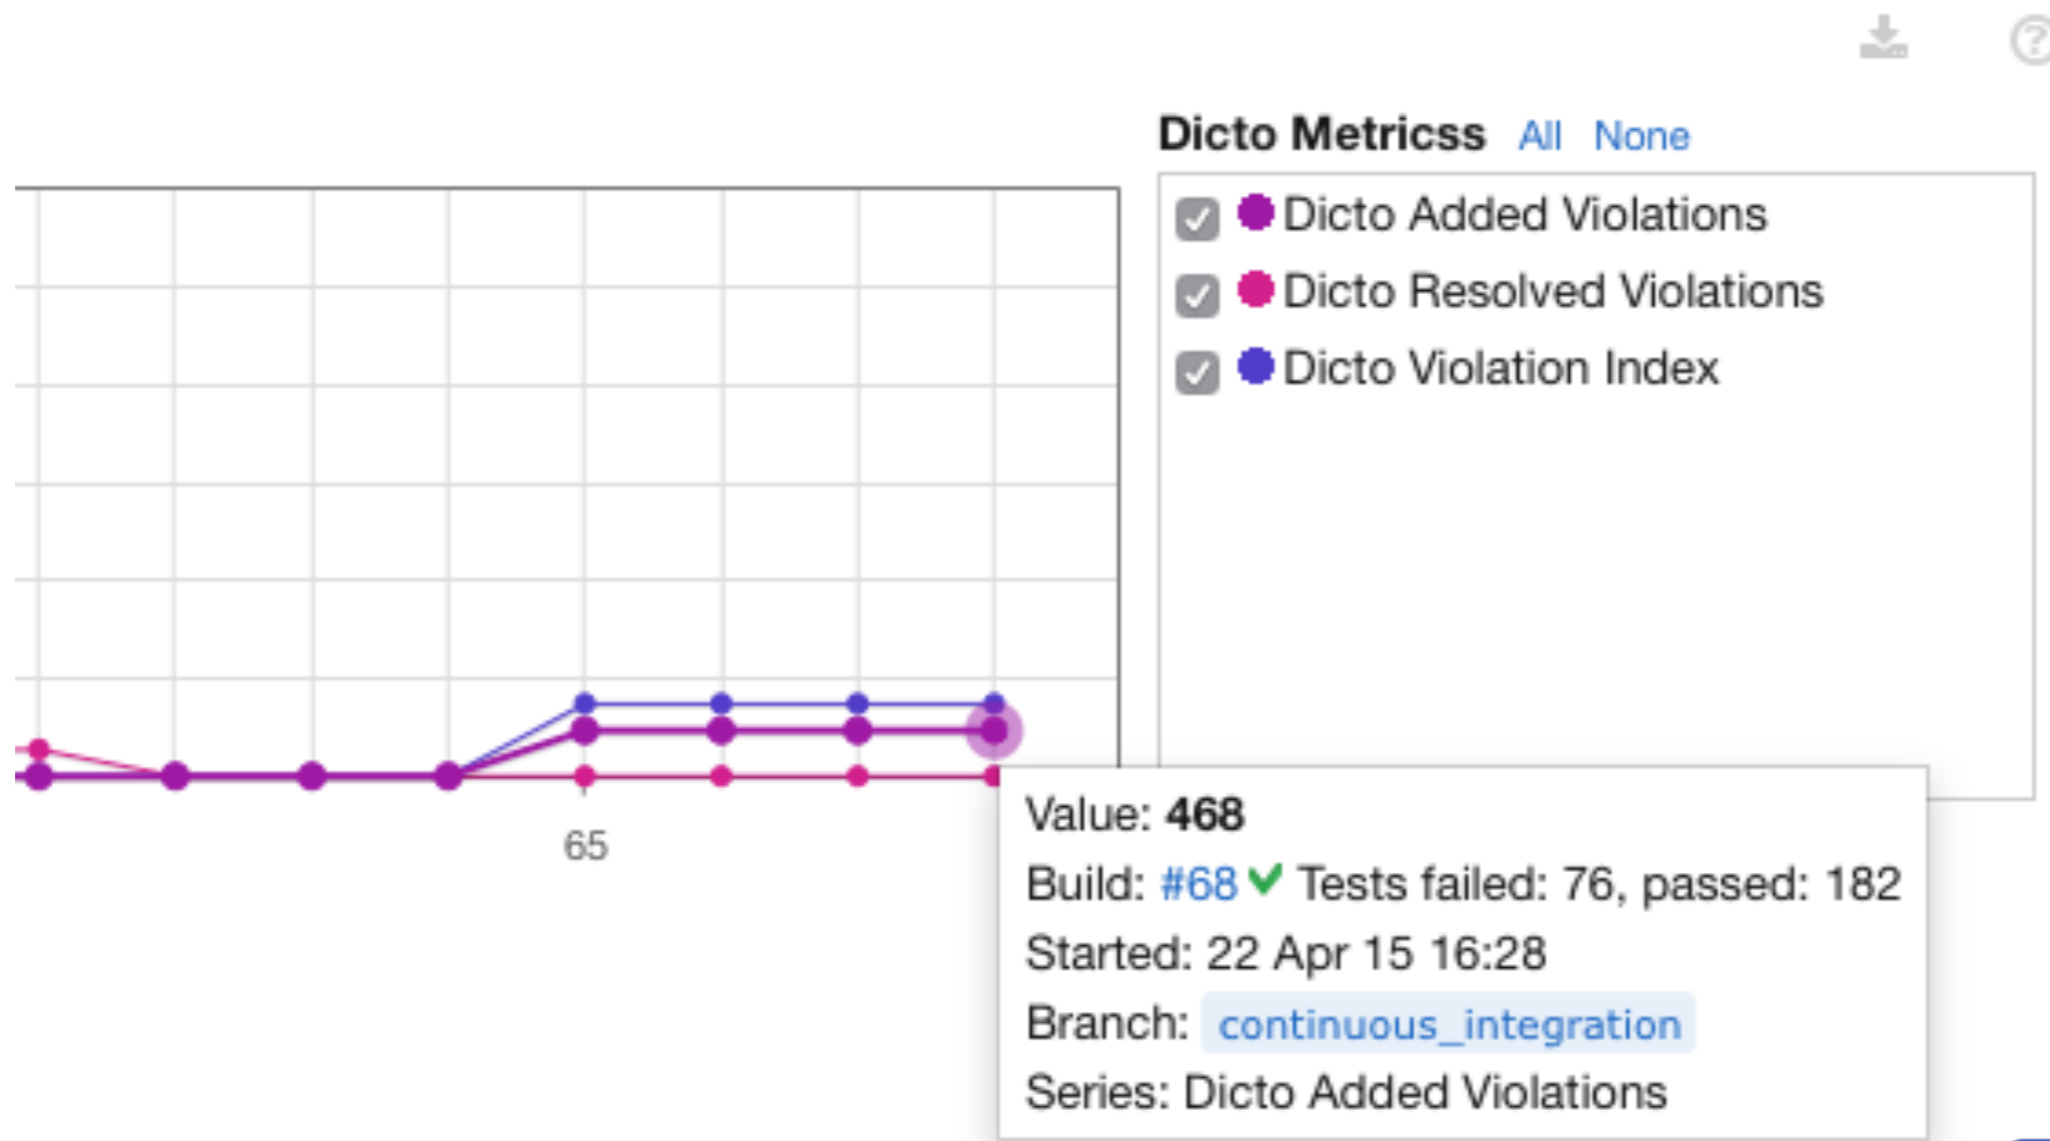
Dicto Metricss All None

Dicto Added Violations
Dicto Resolved Violations
Dicto Violation Index

65

Value: **468**
Build: #68 Tests failed: 76, passed: 182
Started: 22 Apr 15 16:28
Branch: continuous_integration
Series: Dicto Added Violations